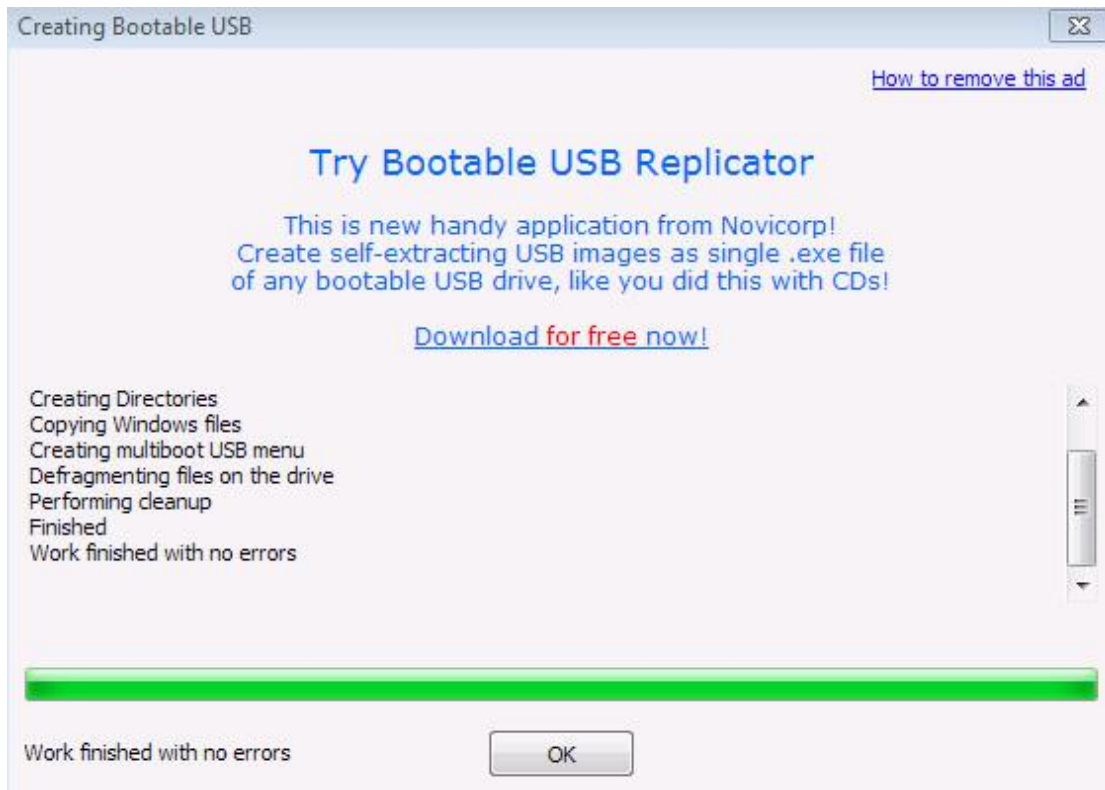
Creating Bootable USB

How to remove this ad

Try Bootable USB Replicator

This is new handy application from Novicorp!
Create self-extracting USB images as single .exe file
of any bootable USB drive, like you did this with CDs!

Download for free now!

Creating Directories
Copying Windows files
Creating multiboot USB menu
Defragmenting files on the drive
Performing cleanup
Finished
Work finished with no errors

Work finished with no errors

OK